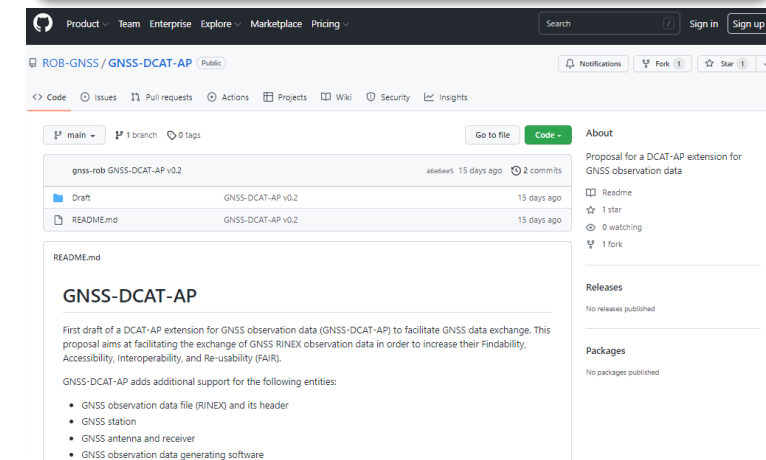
Product Team Enterprise Explore Marketplace Pricing

Search /

Sign in Sign up

ROB-GNSS / GNSS-DCAT-AP Public

Notifications

Fork 1

Star 1

Code Issues Pull requests Actions Projects Wiki Security Insights

main

1 branch 0 tags

Go to file

Code

gnss-rob GNSS-DCAT-AP v0.2

a6e6ee5 15 days ago 2 commits

| | | |
|---|---|---|
| Draft | GNSS-DCAT-AP v0.2 | 15 days ago |
| README.md | GNSS-DCAT-AP v0.2 | 15 days ago |

README.md

GNSS-DCAT-AP

First draft of a DCAT-AP extension for GNSS observation data (GNSS-DCAT-AP) to facilitate GNSS data exchange. This proposal aims at facilitating the exchange of GNSS RINEX observation data in order to increase their Findability, Accessibility, Interoperability, and Re-usability (FAIR).

GNSS-DCAT-AP adds additional support for the following entities:

- GNSS observation data file (RINEX) and its header
- GNSS station
- GNSS antenna and receiver
- GNSS observation data generating software

About

Proposal for a DCAT-AP extension for GNSS observation data

Readme

1 star

0 watching

1 fork

Releases

No releases published

Packages

No packages published